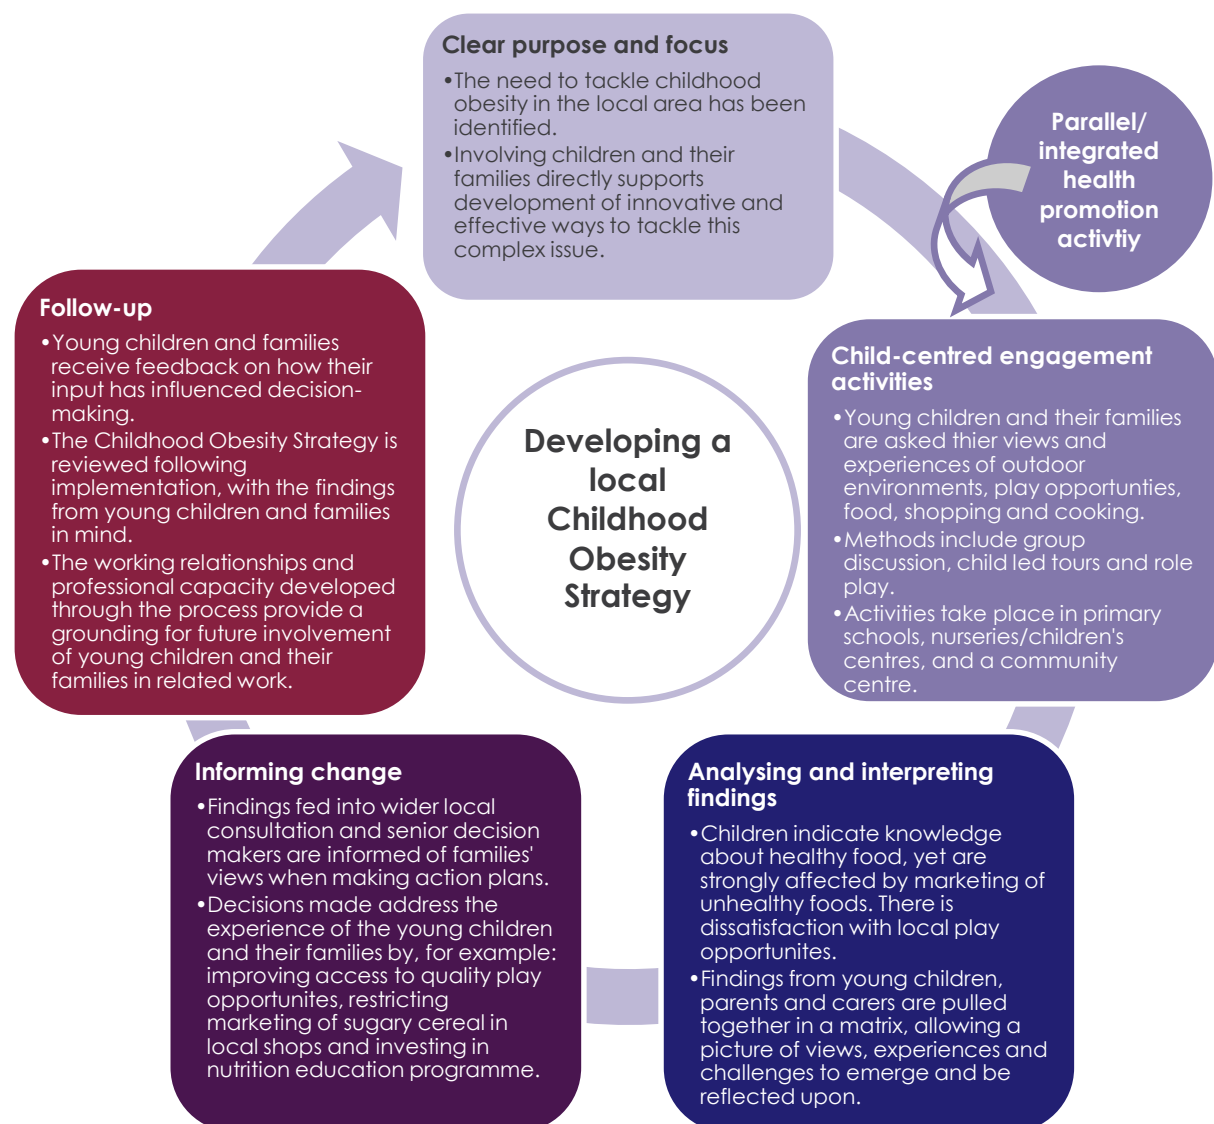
Clear purpose and focus

•The need to tackle childhood obesity in the local area has been identified.

•Involving children and their families directly supports development of innovative and effective ways to tackle this complex issue.

Parallel/ integrated health promotion activtiy

Child-centred engagement activities

•Young children and their families are asked thier views and experiences of outdoor environments, play opportunties, food, shopping and cooking.

•Methods include group discussion, child led tours and role play.

•Activities take place in primary schools, nurseries/children's centres, and a community centre.

Analysing and interpreting findings

•Children indicate knowledge about healthy food, yet are strongly affected by marketing of unhealthy foods. There is dissatisfaction with local play opportunites.

•Findings from young children, parents and carers are pulled together in a matrix, allowing a picture of views, experiences and challenges to emerge and be reflected upon.

Informing change

•Findings fed into wider local consultation and senior decision makers are informed of families' views when making action plans.

•Decisions made address the experience of the young children and their families by, for example: improving access to quality play opportunites, restricting marketing of sugary cereal in local shops and investing in nutrition education programme.

Follow-up

•Young children and families receive feedback on how their input has influenced decision-making.

•The Childhood Obesity Strategy is reviewed following implementation, with the findings from young children and families in mind.

•The working relationships and professional capacity developed through the process provide a grounding for future involvement of young children and their families in related work.

Developing a local Childhood Obesity Strategy